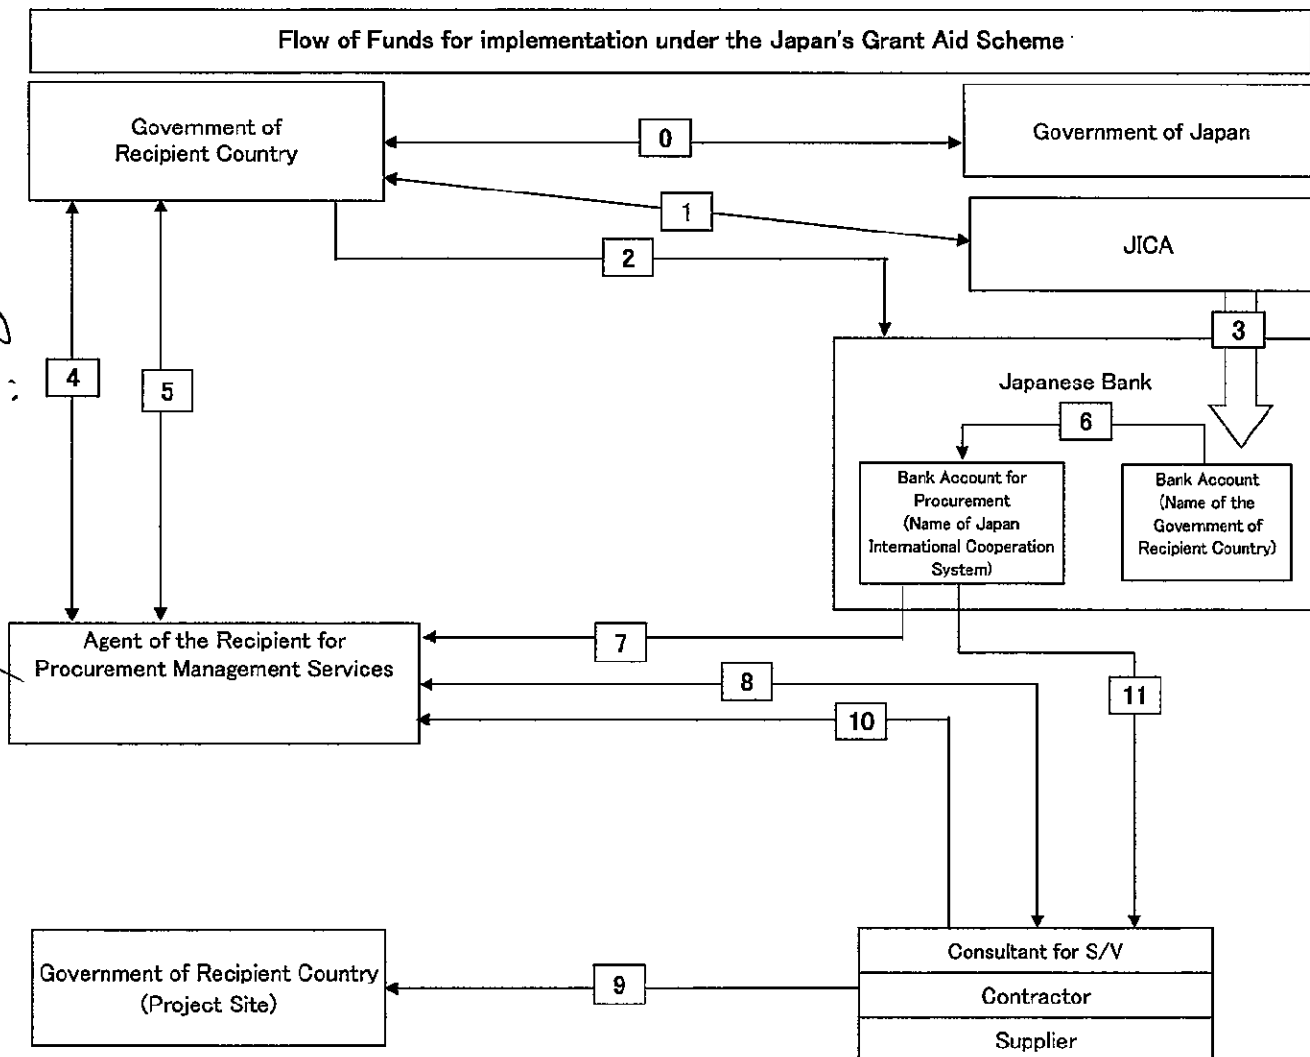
Flow of Funds for implementation under the Japan's Grant Aid Scheme

Government of Recipient Country

0

Government of Japan

1

JICA

2

3

4

5

Japanese Bank

6

Bank Account for Procurement (Name of Japan International Cooperation System)

Bank Account (Name of the Government of Recipient Country)

Agent of the Recipient for Procurement Management Services

7

8

10

11

Government of Recipient Country (Project Site)

9

Consultant for S/V

Contractor

Supplier